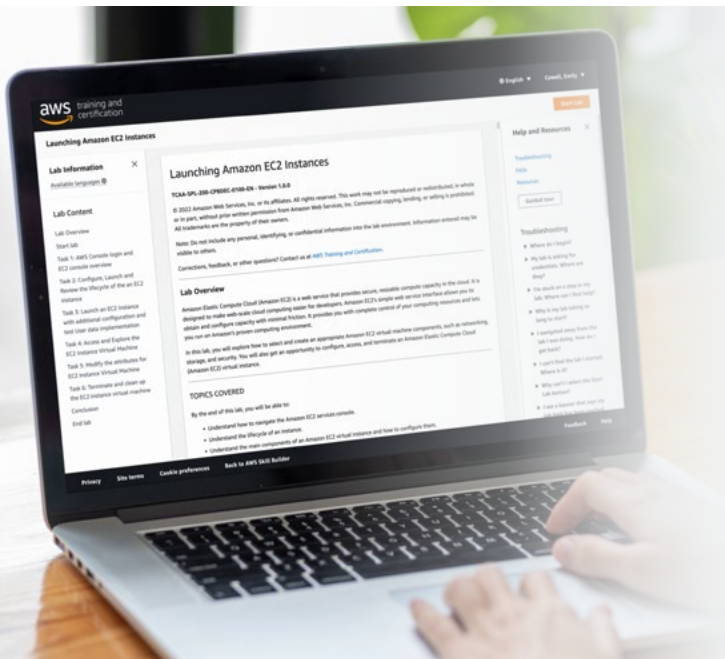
English ▼ Cowell, Emily ▼

aws training and certification

Start Lab

Launching Amazon EC2 Instances

Lab Information ×

Available languages

Lab Content

Lab Overview

Start lab

Task 1: AWS Console login and EC2 console overview

Task 2: Configure, Launch and Review the lifecycle of the an EC2 instance

Task 3: Launch an EC2 Instance with additional configuration and test User data implementation

Task 4: Access and Explore the EC2 Instance Virtual Machine

Task 5: Modify the attributes for EC2 Instance Virtual Machine

Task 6: Terminate and clean up the EC2 instance virtual machine

Conclusion

End lab

Launching Amazon EC2 Instances

TCAA-SPL-200-CPBDEC-0100-EN - Version 1.0.0

© 2022 Amazon Web Services, Inc. or its affiliates. All rights reserved. This work may not be reproduced or redistributed, in whole or in part, without prior written permission from Amazon Web Services, Inc. Commercial copying, lending, or selling is prohibited. All trademarks are the property of their owners.

Note: Do not include any personal, identifying, or confidential information into the lab environment. Information entered may be visible to others.

Corrections, feedback, or other questions? Contact us at AWS Training and Certification.

Lab Overview

Amazon Elastic Compute Cloud (Amazon EC2) is a web service that provides secure, resizable compute capacity in the cloud. It is designed to make web-scale cloud computing easier for developers. Amazon EC2's simple web service interface allows you to obtain and configure capacity with minimal friction. It provides you with complete control of your computing resources and lets you run on Amazon's proven computing environment.

In this lab, you will explore how to select and create an appropriate Amazon EC2 virtual machine components, such as networking, storage, and security. You will also get an opportunity to configure, access, and terminate an Amazon Elastic Compute Cloud (Amazon EC2) virtual instance.

TOPICS COVERED

By the end of this lab, you will be able to:

• Understand how to navigate the Amazon EC2 services console.

• Understand the lifecycle of an instance.

• Understand the main components of an Amazon EC2 virtual instance and how to configure them.

Help and Resources ×

Troubleshooting

FAQs

Resources

Guided tour

Troubleshooting

▸ Where do I begin?

▸ My lab is asking for credentials. Where are they?

▸ I'm stuck on a step in my lab. Where can I find help?

▸ Why is my lab taking so long to start?

▸ I navigated away from the lab I was doing. How do I get back?

▸ I can't find the lab I started. Where is it?

▸ Why can't I select the Start Lab button?

▸ I see a banner that says my lab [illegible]

Feedback Help

Privacy Site terms Cookie preferences Back to AWS Skill Builder